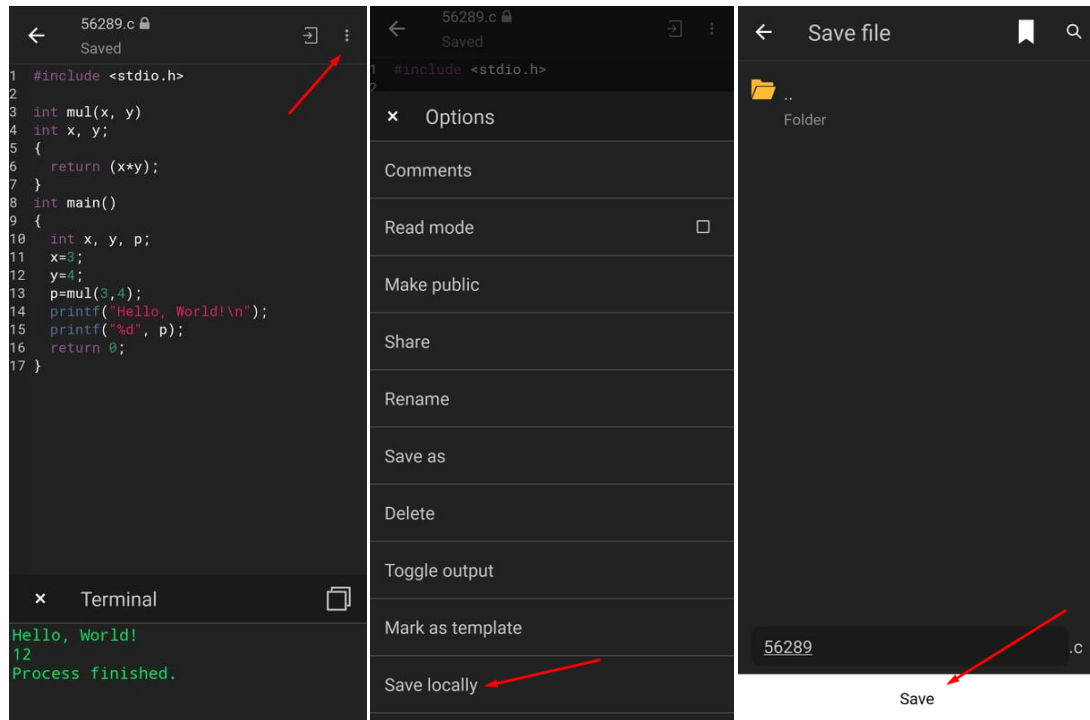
56289.c
Saved

1 #include <stdio.h>
2
3 int mul(x, y)
4 int x, y;
5 {
6 return (x*y);
7 }
8 int main()
9 {
10 int x, y, p;
11 x=3;
12 y=4;
13 p=mul(3,4);
14 printf("Hello, World!\n");
15 printf("%d", p);
16 return 0;
17 }

× Terminal

Hello, World!
12
Process finished.

56289.c
Saved
1 #include <stdio.h>

× Options

Comments

Read mode

Make public

Share

Rename

Save as

Delete

Toggle output

Mark as template

Save locally

Save file

..
Folder

56289 .c

Save